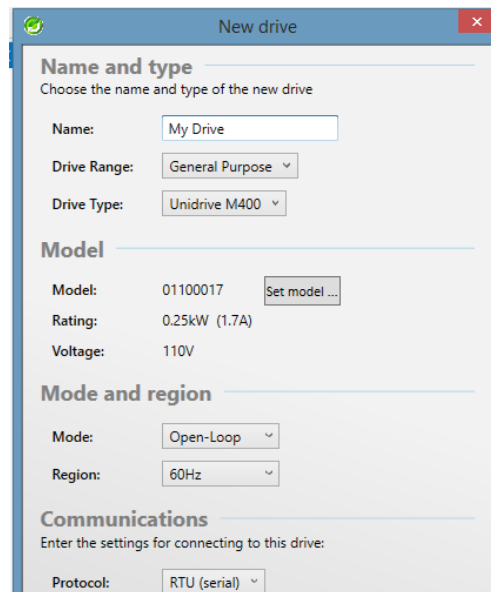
New drive

Name and type
Choose the name and type of the new drive

Name: My Drive

Drive Range: General Purpose

Drive Type: Unidrive M400

Model

Model: 01100017 Set model ...

Rating: 0.25kW (1.7A)

Voltage: 110V

Mode and region

Mode: Open-Loop

Region: 60Hz

Communications
Enter the settings for connecting to this drive:

Protocol: RTU (serial)